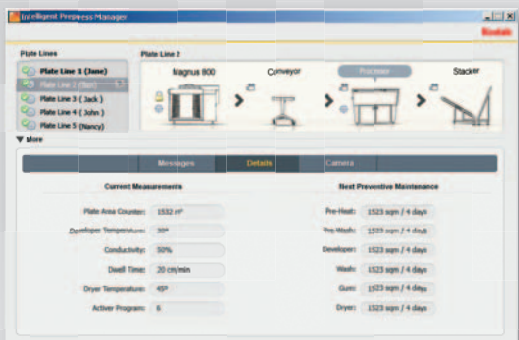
Intelligent Prepress Manager

Kodak

Plate Lines

Plate Line 1 (Jane)

Plate Line 2 (Sam)

Plate Line 3 ( Jack )

Plate Line 4 ( John )

Plate Line 5 (Nancy)

▼ More

Plate Line 1

Magnus 800

Conveyor

Processor

Stacker

Messages

Details

Camera

Current Measurements

Plate Area Counter: 1532 m²

Developer Temperature: 30°

Conductivity: 50%

Dwell Time: 20 cm/min

Dryer Temperature: 45°

Activer Program: 6

Next Preventive Maintenance

Pre-Heat: 1523 sqm / 4 days

Pre-Wash: 1523 sqm / 4 days

Developer: 1523 sqm / 4 days

Wash: 1523 sqm / 4 days

Gum: 1523 sqm / 4 days

Dryer: 1523 sqm / 4 days